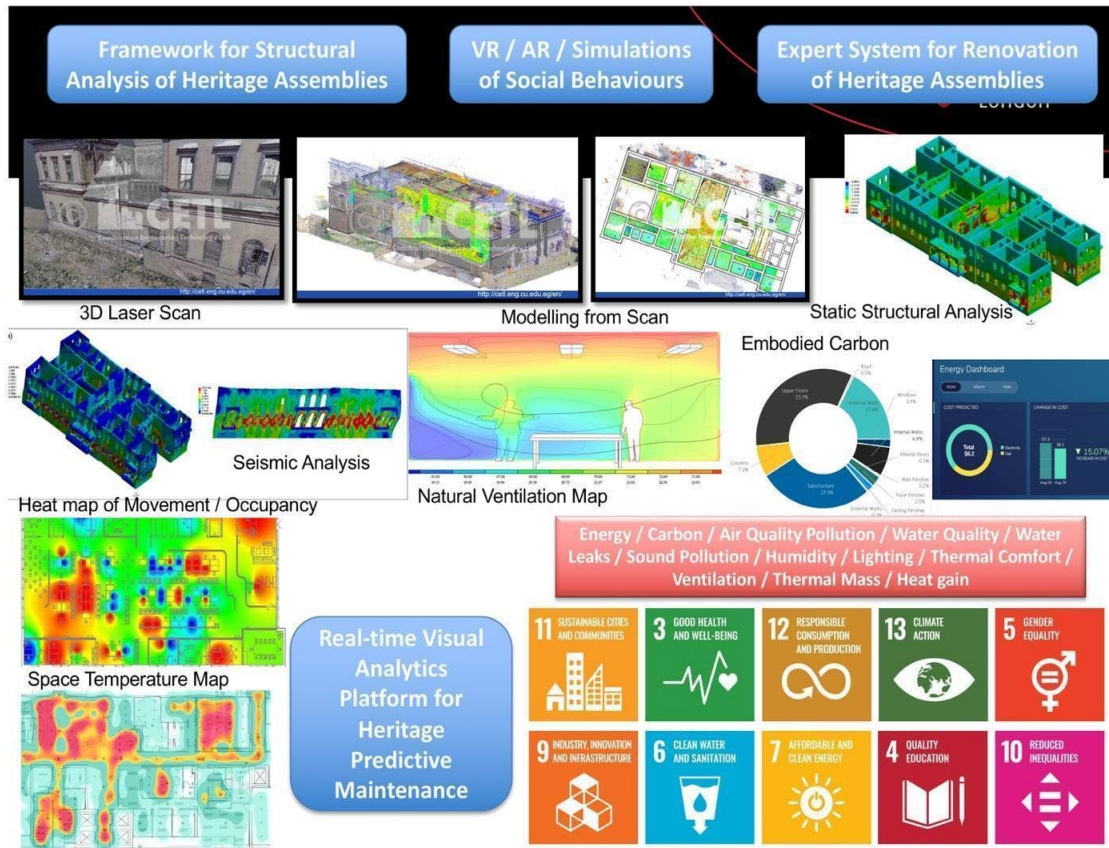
Framework for Structural Analysis of Heritage Assemblies

VR / AR / Simulations of Social Behaviours

Expert System for Renovation of Heritage Assemblies

London

CETL

http://cetl.eng.cu.edu.eg/en/

3D Laser Scan

Modelling from Scan

Static Structural Analysis

Seismic Analysis

Natural Ventilation Map

Embodied Carbon

Upper Floors 33.7%

Roof 6.3%

Windows 1.9%

External Walls 17.4%

Internal Walls 4.9%

Internal Doors 0.1%

Wall Finishes 3.2%

Floor Finishes 2.5%

Ceiling Finishes

External Works

Substructure 27.0%

Columns 7.2%

Energy Dashboard

COST PROJECTED

CHANGE IN COST

Total $6.2

15.07%

Heat map of Movement / Occupancy

Energy / Carbon / Air Quality Pollution / Water Quality / Water Leaks / Sound Pollution / Humidity / Lighting / Thermal Comfort / Ventilation / Thermal Mass / Heat gain

Space Temperature Map

Real-time Visual Analytics Platform for Heritage Predictive Maintenance

11 SUSTAINABLE CITIES AND COMMUNITIES

3 GOOD HEALTH AND WELL-BEING

12 RESPONSIBLE CONSUMPTION AND PRODUCTION

13 CLIMATE ACTION

5 GENDER EQUALITY

9 INDUSTRY, INNOVATION AND INFRASTRUCTURE

6 CLEAN WATER AND SANITATION

7 AFFORDABLE AND CLEAN ENERGY

4 QUALITY EDUCATION

10 REDUCED INEQUALITIES